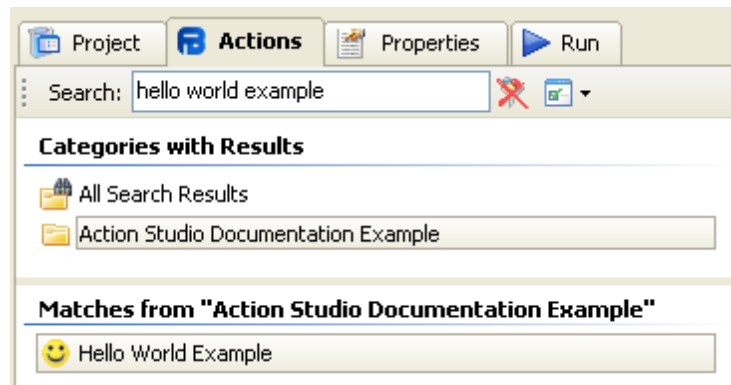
Project | Actions | Properties | Run

Search: hello world example

Categories with Results

All Search Results

Action Studio Documentation Example

Matches from "Action Studio Documentation Example"

Hello World Example